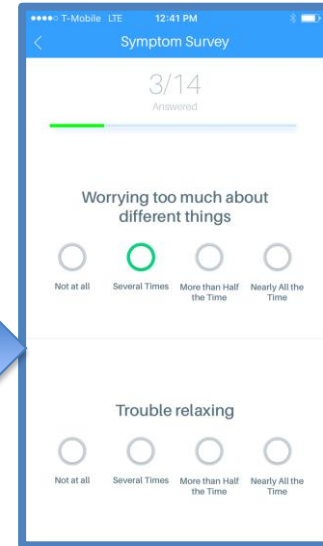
●●●●○ T-Mobile LTE 12:41 PM

Symptom Survey

3/14
Answered

Worrying too much about different things

Not at all
Several Times
More than Half the Time
Nearly All the Time

Trouble relaxing

Not at all
Several Times
More than Half the Time
Nearly All the Time